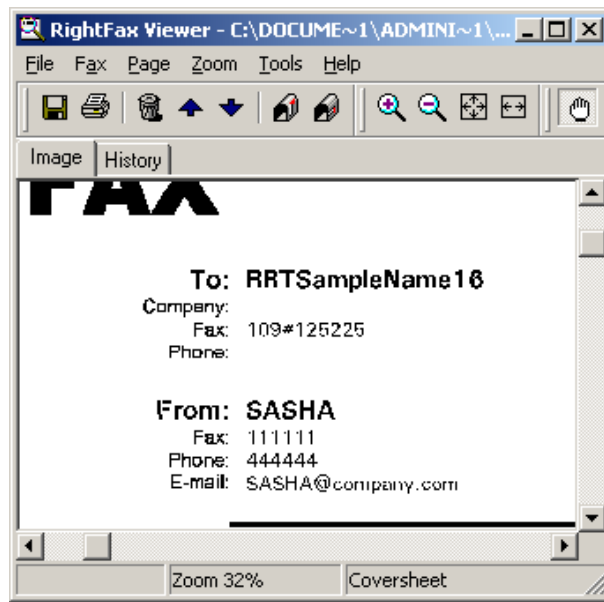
RightFax Viewer - C:\DOCUME~1\ADMINI~1\...

File Fax Page Zoom Tools Help

Image History

FAX

To: RRTSampleName16
Company:
Fax: 109#125225
Phone:

From: SASHA
Fax: 111111
Phone: 444444
E-mail: SASHA@company.com

Zoom 32% Coversheet